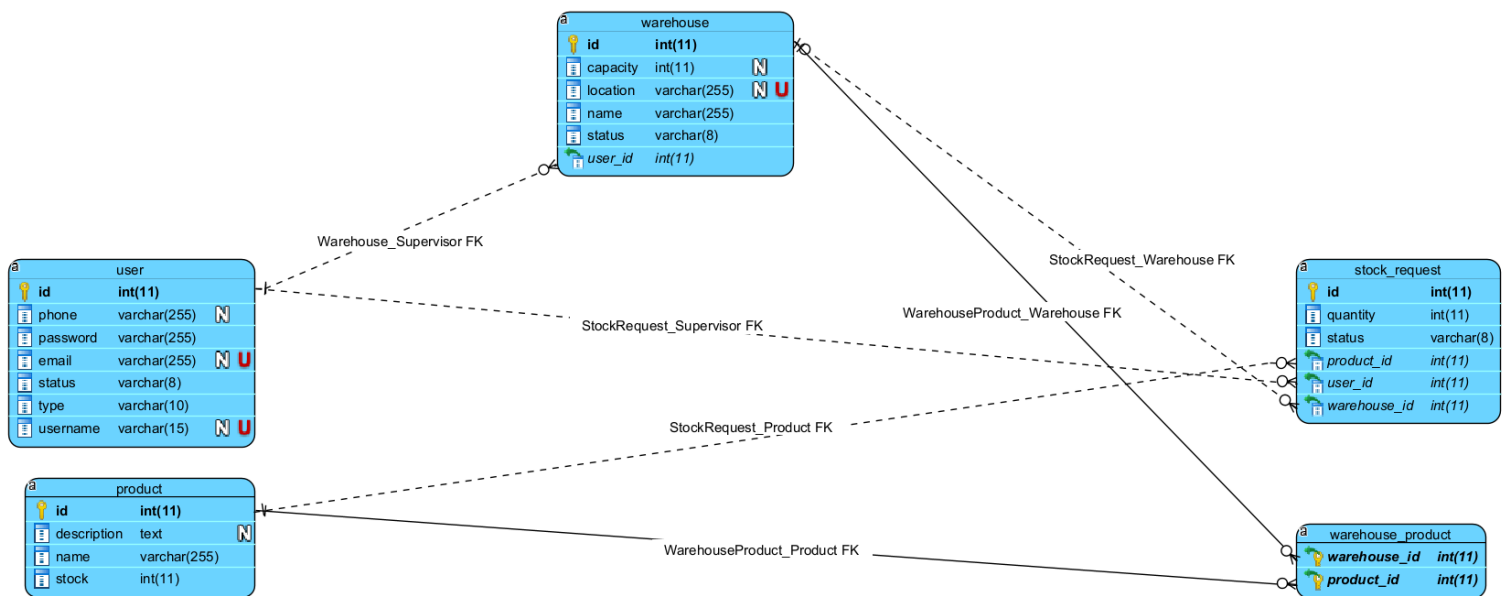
warehouse

| | | |
|---|---|---|
| id | int(11) | |
| capacity | int(11) | N |
| location | varchar(255) | N U |
| name | varchar(255) | |
| status | varchar(8) | |
| user_id | int(11) | |

Warehouse_Supervisor FK

StockRequest_Warehouse FK

WarehouseProduct_Warehouse FK

user

| | | |
|---|---|---|
| id | int(11) | |
| phone | varchar(255) | N |
| password | varchar(255) | |
| email | varchar(255) | N U |
| status | varchar(8) | |
| type | varchar(10) | |
| username | varchar(15) | N U |

StockRequest_Supervisor FK

stock_request

| | |
|---|---|
| id | int(11) |
| quantity | int(11) |
| status | varchar(8) |
| product_id | int(11) |
| user_id | int(11) |
| warehouse_id | int(11) |

StockRequest_Product FK

product

| | | |
|---|---|---|
| id | int(11) | |
| description | text | N |
| name | varchar(255) | |
| stock | int(11) | |

WarehouseProduct_Product FK

warehouse_product

| | |
|---|---|
| warehouse_id | int(11) |
| product_id | int(11) |